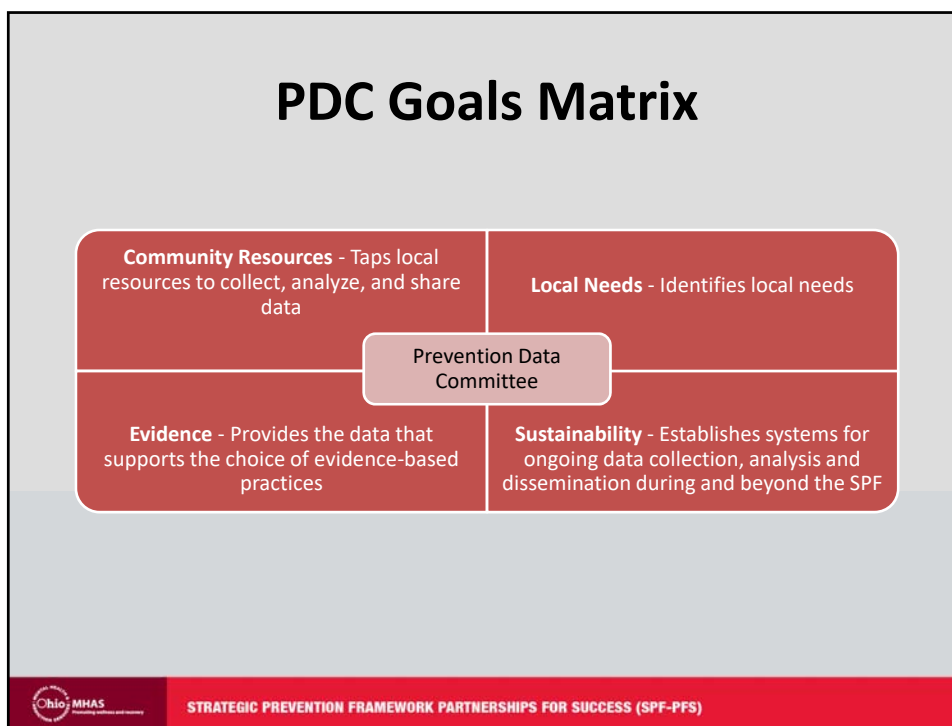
PDC Goals Matrix

Community Resources - Taps local resources to collect, analyze, and share data

Local Needs - Identifies local needs

Prevention Data Committee

Evidence - Provides the data that supports the choice of evidence-based practices

Sustainability - Establishes systems for ongoing data collection, analysis and dissemination during and beyond the SPF

Ohio MHAS

STRATEGIC PREVENTION FRAMEWORK PARTNERSHIPS FOR SUCCESS (SPF-PFS)